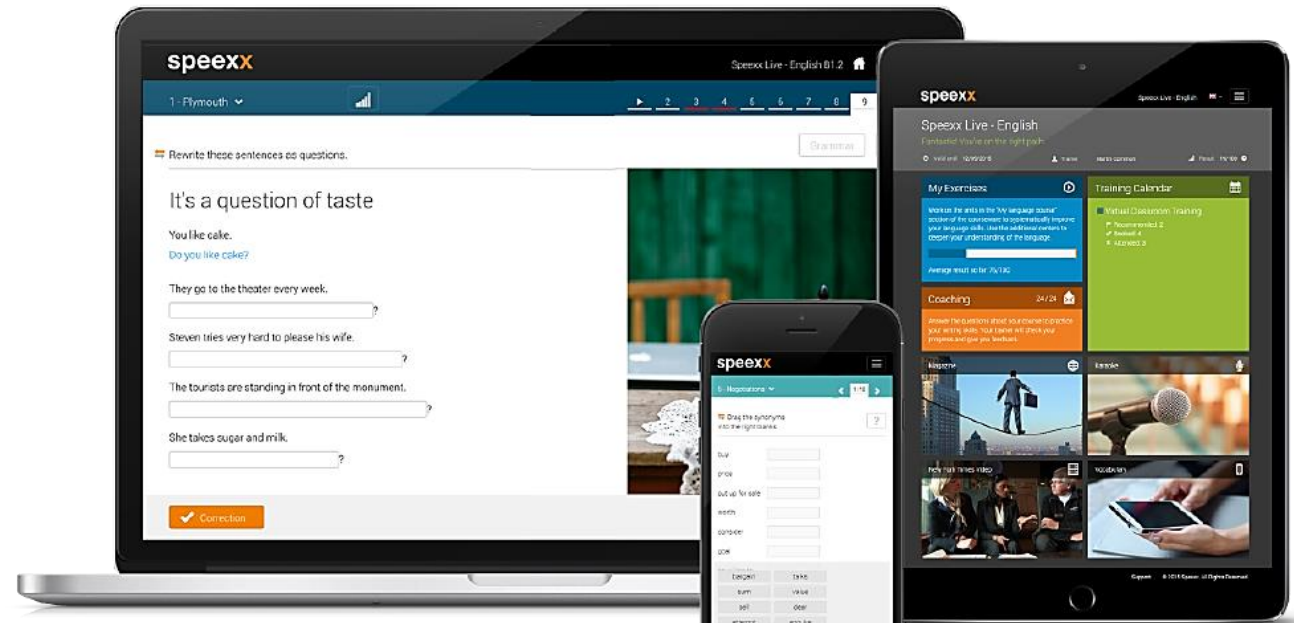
speexx

Speexx Live - English B1.2

1 - Plymouth

2 3 4 5 6 7 8 9

Grammar

Rewrite these sentences as questions.

It's a question of taste

You like cake.

Do you like cake?

They go to the theater every week.

?

Steven tries very hard to please his wife.

?

The tourists are standing in front of the monument.

?

She takes sugar and milk.

?

Correction

speexx

5 - Negotiations

Drag the synonyms into the right blanks

?

buy

price

put up for sale

worth

consider

goal

bargain

take

sum

value

sell

deal

speexx

Speexx Live - English

Fantastic! You're on the right path.

My Exercises

Training Calendar

Virtual Classroom Training

Average result so far 75/100

Coaching

24 / 24

Magazine

Karaoke

New York Times video

Vocabulary

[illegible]